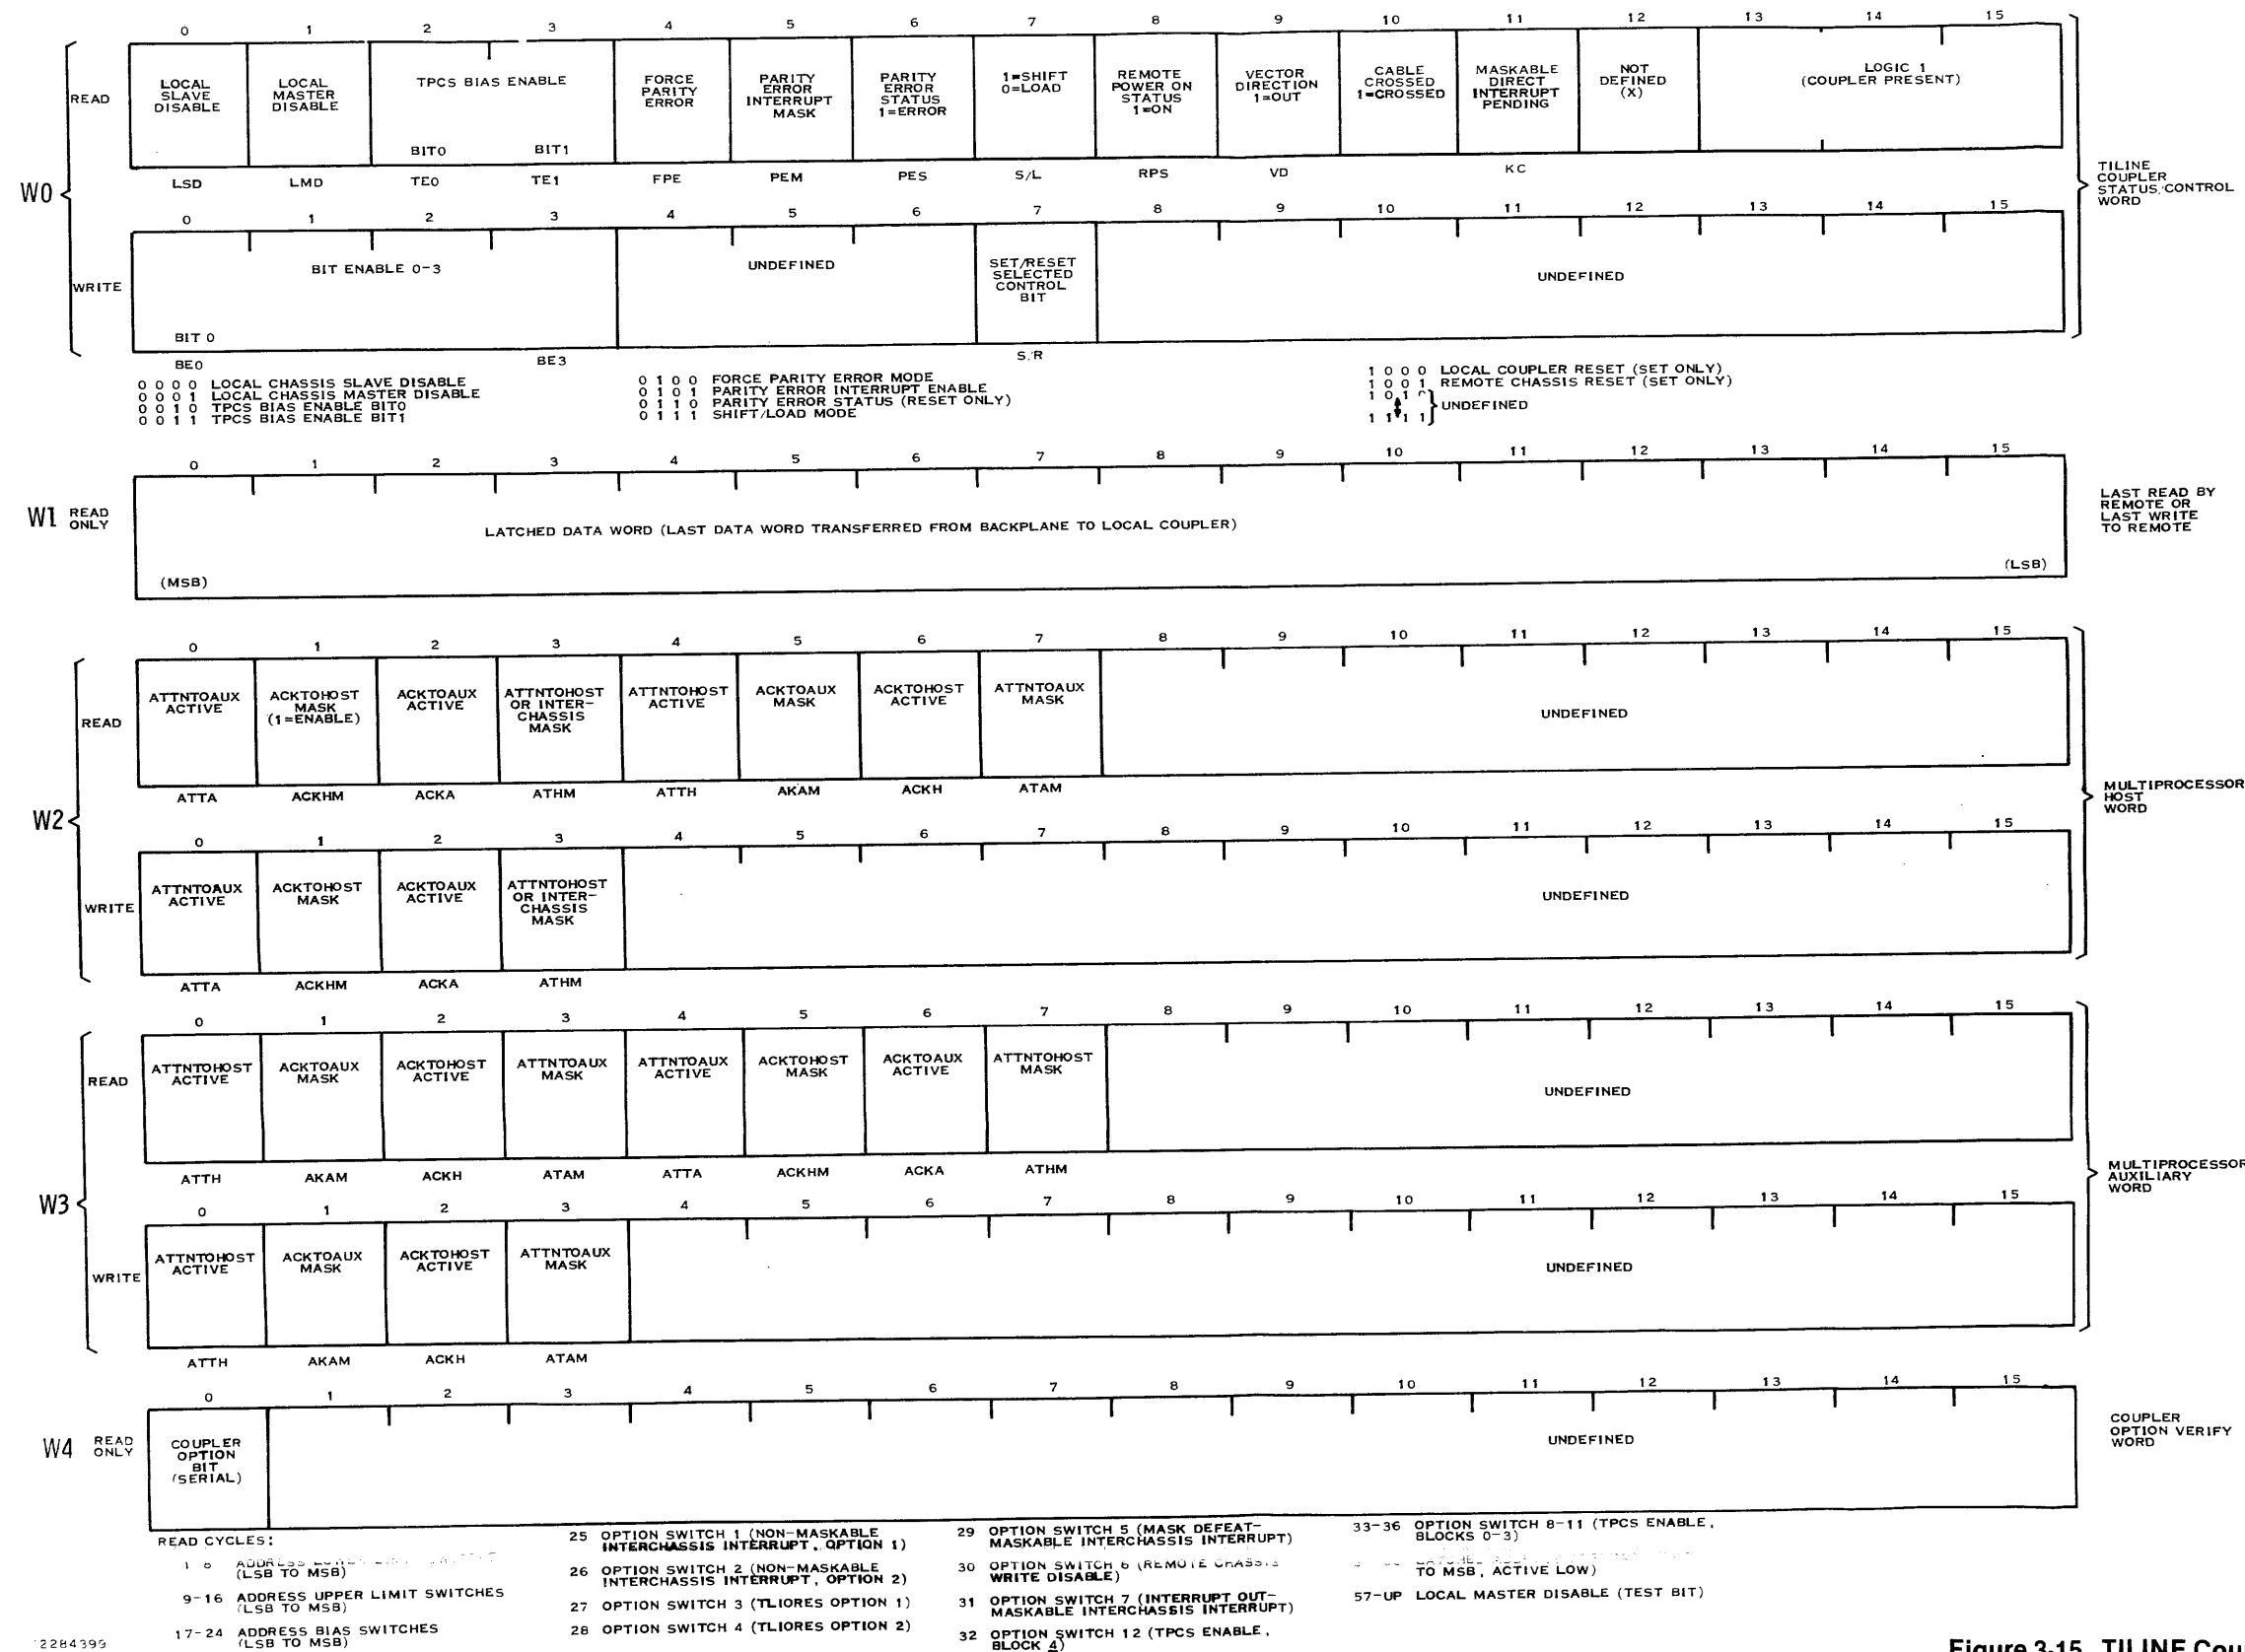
W0

READ

0 1 2 3 4 5 6 7 8 9 10 11 12 13 14 15

| LOCAL SLAVE DISABLE | LOCAL MASTER DISABLE | TPCS BIAS ENABLE BIT0 | BIT1 | FORCE PARITY ERROR | PARITY ERROR INTERRUPT MASK | PARITY ERROR STATUS 1=ERROR | 1=SHIFT 0=LOAD | REMOTE POWER ON STATUS 1=ON | VECTOR DIRECTION 1=OUT | CABLE CROSSED 1=CROSSED | MASKABLE DIRECT INTERRUPT PENDING | NOT DEFINED (X) | LOGIC 1 (COUPLER PRESENT) |
|---|---|---|---|---|---|---|---|---|---|---|---|---|---|
| LSD | LMD | TE0 | TE1 | FPE | PEM | PES | S/L | RPS | VD | | KC | | |

TILINE COUPLER STATUS/CONTROL WORD

WRITE

0 1 2 3 4 5 6 7 8 9 10 11 12 13 14 15

| BIT ENABLE 0-3 BIT 0 | UNDEFINED | SET/RESET SELECTED CONTROL BIT | UNDEFINED |
|---|---|---|---|
| BE0 BE3 | | S/R | |

0 0 0 0 LOCAL CHASSIS SLAVE DISABLE
0 0 0 1 LOCAL CHASSIS MASTER DISABLE
0 0 1 0 TPCS BIAS ENABLE BIT0
0 0 1 1 TPCS BIAS ENABLE BIT1

0 1 0 0 FORCE PARITY ERROR MODE
0 1 0 1 PARITY ERROR INTERRUPT ENABLE
0 1 1 0 PARITY ERROR STATUS (RESET ONLY)
0 1 1 1 SHIFT/LOAD MODE

1 0 0 0 LOCAL COUPLER RESET (SET ONLY)
1 0 0 1 REMOTE CHASSIS RESET (SET ONLY)
1 0 1 0
1 1 1 1 } UNDEFINED

W1 READ ONLY

0 1 2 3 4 5 6 7 8 9 10 11 12 13 14 15

LATCHED DATA WORD (LAST DATA WORD TRANSFERRED FROM BACKPLANE TO LOCAL COUPLER)

(MSB) (LSB)

LAST READ BY REMOTE OR LAST WRITE TO REMOTE

W2

READ

0 1 2 3 4 5 6 7 8 9 10 11 12 13 14 15

| ATTNTOAUX ACTIVE | ACKTOHOST MASK (1=ENABLE) | ACKTOAUX ACTIVE | ATTNTOHOST OR INTER-CHASSIS MASK | ATTNTOHOST ACTIVE | ACKTOAUX MASK | ACKTOHOST ACTIVE | ATTNTOAUX MASK | UNDEFINED |
|---|---|---|---|---|---|---|---|---|
| ATTA | ACKHM | ACKA | ATHM | ATTH | AKAM | ACKH | ATAM | |

MULTIPROCESSOR HOST WORD

WRITE

0 1 2 3 4 5 6 7 8 9 10 11 12 13 14 15

| ATTNTOAUX ACTIVE | ACKTOHOST MASK | ACKTOAUX ACTIVE | ATTNTOHOST OR INTER-CHASSIS MASK | UNDEFINED |
|---|---|---|---|---|
| ATTA | ACKHM | ACKA | ATHM | |

W3

READ

0 1 2 3 4 5 6 7 8 9 10 11 12 13 14 15

| ATTNTOHOST ACTIVE | ACKTOAUX MASK | ACKTOHOST ACTIVE | ATTNTOAUX MASK | ATTNTOAUX ACTIVE | ACKTOHOST MASK | ACKTOAUX ACTIVE | ATTNTOHOST MASK | UNDEFINED |
|---|---|---|---|---|---|---|---|---|
| ATTH | AKAM | ACKH | ATAM | ATTA | ACKHM | ACKA | ATHM | |

MULTIPROCESSOR AUXILIARY WORD

WRITE

0 1 2 3 4 5 6 7 8 9 10 11 12 13 14 15

| ATTNTOHOST ACTIVE | ACKTOAUX MASK | ACKTOHOST ACTIVE | ATTNTOAUX MASK | UNDEFINED |
|---|---|---|---|---|
| ATTH | AKAM | ACKH | ATAM | |

W4 READ ONLY

0 1 2 3 4 5 6 7 8 9 10 11 12 13 14 15

| COUPLER OPTION BIT (SERIAL) | UNDEFINED |
|---|---|

COUPLER OPTION VERIFY WORD

READ CYCLES:
1-8 ADDRESS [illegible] (LSB TO MSB)
9-16 ADDRESS UPPER LIMIT SWITCHES (LSB TO MSB)
17-24 ADDRESS BIAS SWITCHES (LSB TO MSB)

25 OPTION SWITCH 1 (NON-MASKABLE INTERCHASSIS INTERRUPT, OPTION 1)
26 OPTION SWITCH 2 (NON-MASKABLE INTERCHASSIS INTERRUPT, OPTION 2)
27 OPTION SWITCH 3 (TLIORES OPTION 1)
28 OPTION SWITCH 4 (TLIORES OPTION 2)

29 OPTION SWITCH 5 (MASK DEFEAT-MASKABLE INTERCHASSIS INTERRUPT)
30 OPTION SWITCH 6 (REMOTE CHASSIS WRITE DISABLE)
31 OPTION SWITCH 7 (INTERRUPT OUT-MASKABLE INTERCHASSIS INTERRUPT)
32 OPTION SWITCH 12 (TPCS ENABLE, BLOCK 4)

33-36 OPTION SWITCH 8-11 (TPCS ENABLE, BLOCKS 0-3)
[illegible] TO MSB, ACTIVE LOW)
57-UP LOCAL MASTER DISABLE (TEST BIT)

2284399

Figure 3-15. TILINE Cou